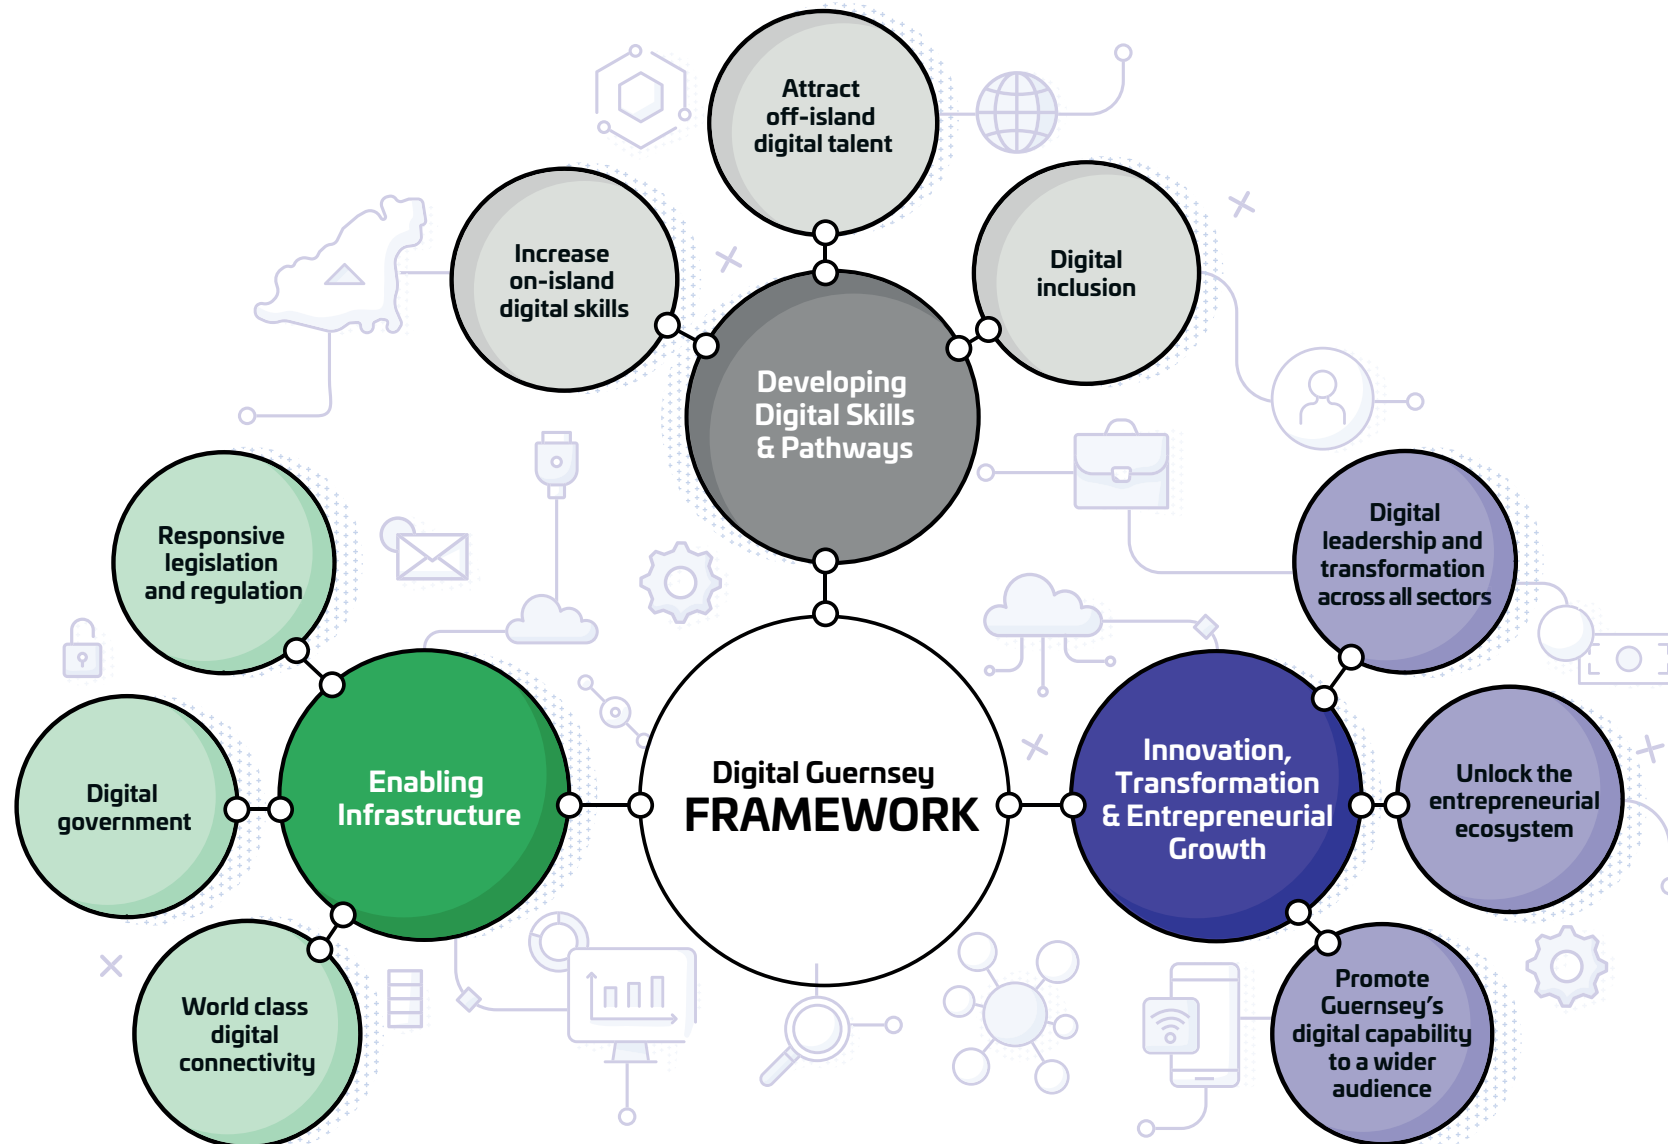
Attract off-island digital talent

Increase on-island digital skills

Digital inclusion

Developing Digital Skills & Pathways

Responsive legislation and regulation

Digital government

World class digital connectivity

Enabling Infrastructure

Digital Guernsey FRAMEWORK

Innovation, Transformation & Entrepreneurial Growth

Digital leadership and transformation across all sectors

Unlock the entrepreneurial ecosystem

Promote Guernsey's digital capability to a wider audience